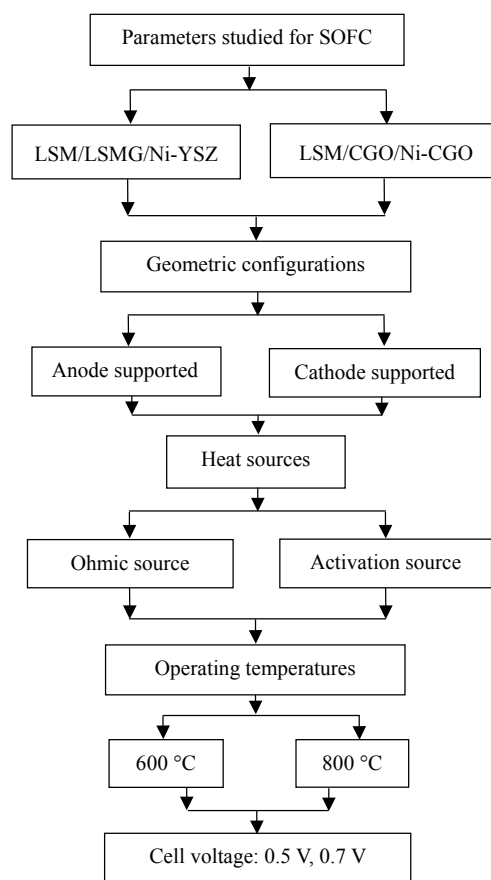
Parameters studied for SOFC

LSM/LSMG/Ni-YSZ

LSM/CGO/Ni-CGO

Geometric configurations

Anode supported

Cathode supported

Heat sources

Ohmic source

Activation source

Operating temperatures

600 °C

800 °C

Cell voltage: 0.5 V, 0.7 V